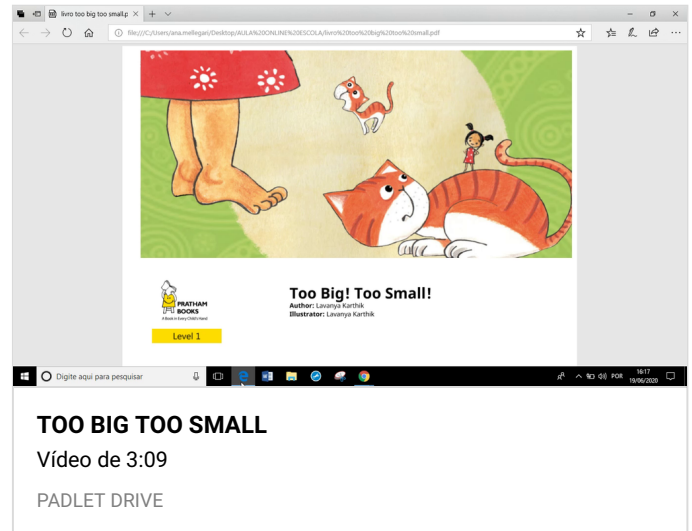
livro too big too small.p ×

file:///C:/Users/ana.mellegari/Desktop/AULA%20ONLINE%20ESCOLA/livro%20too%20big%20too%20small.pdf

PRATHAM BOOKS
A Book in Every Child's Hand

Level 1

Too Big! Too Small!
Author: Lavanya Karthik
Illustrator: Lavanya Karthik

Digite aqui para pesquisar

POR 16:17 19/06/2020

TOO BIG TOO SMALL

Vídeo de 3:09

PADLET DRIVE